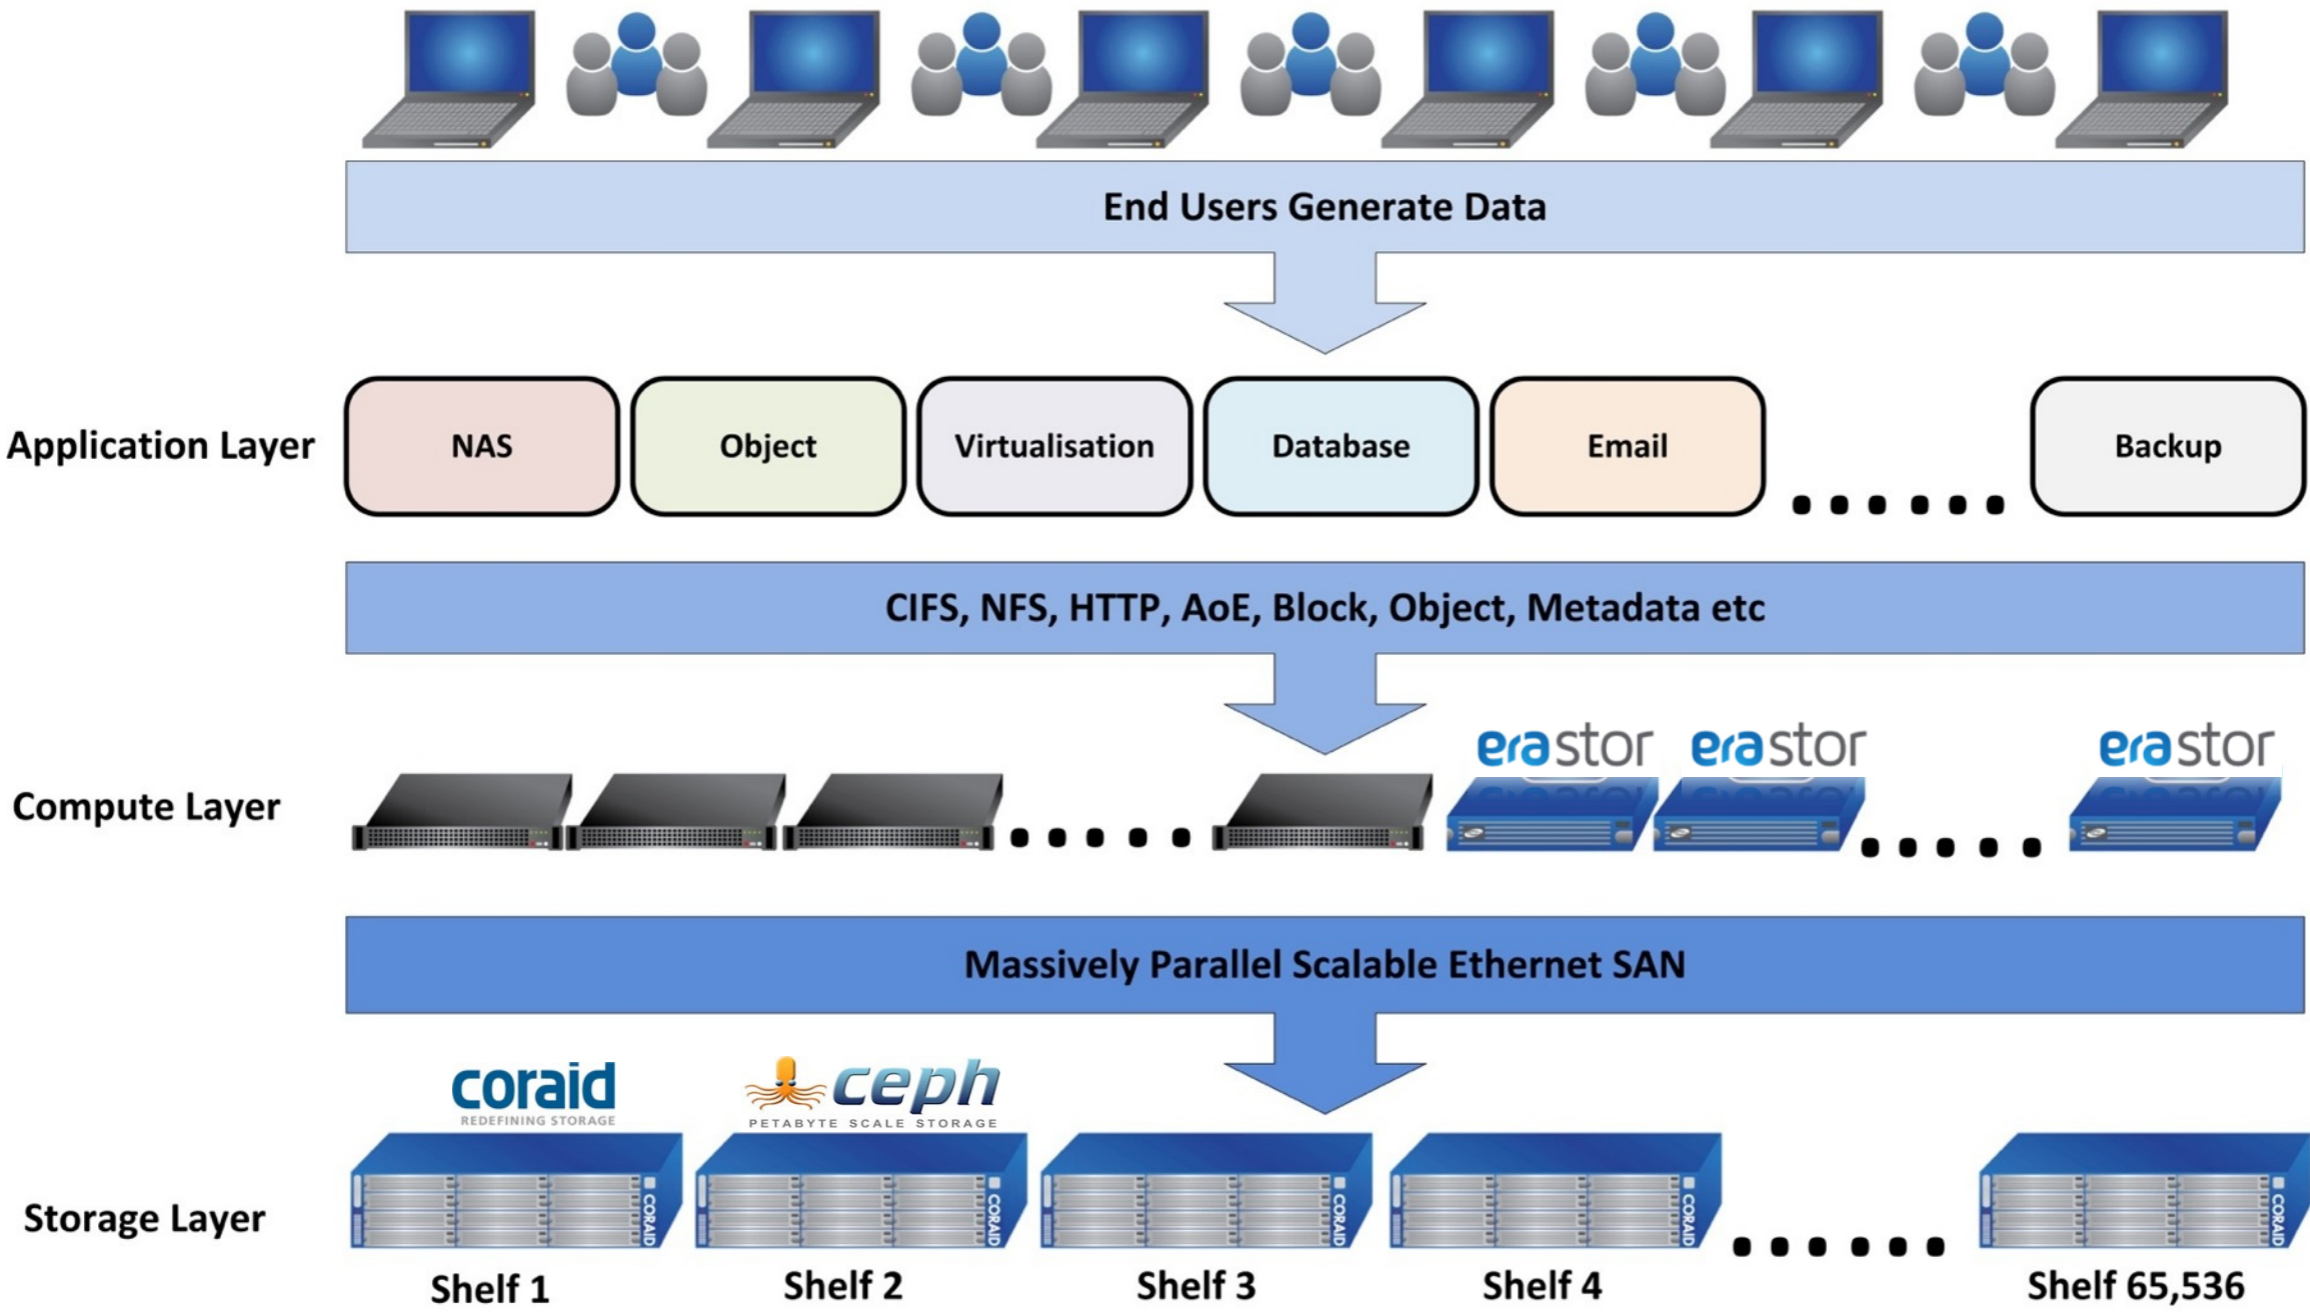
End Users Generate Data

Application Layer

NAS

Object

Virtualisation

Database

Email

......

Backup

CIFS, NFS, HTTP, AoE, Block, Object, Metadata etc

Compute Layer

.....

erastor

erastor

.....

erastor

Massively Parallel Scalable Ethernet SAN

coraid
REDEFINING STORAGE

ceph
PETABYTE SCALE STORAGE

Storage Layer

CORAID

CORAID

CORAID

CORAID

......

CORAID

Shelf 1

Shelf 2

Shelf 3

Shelf 4

Shelf 65,536